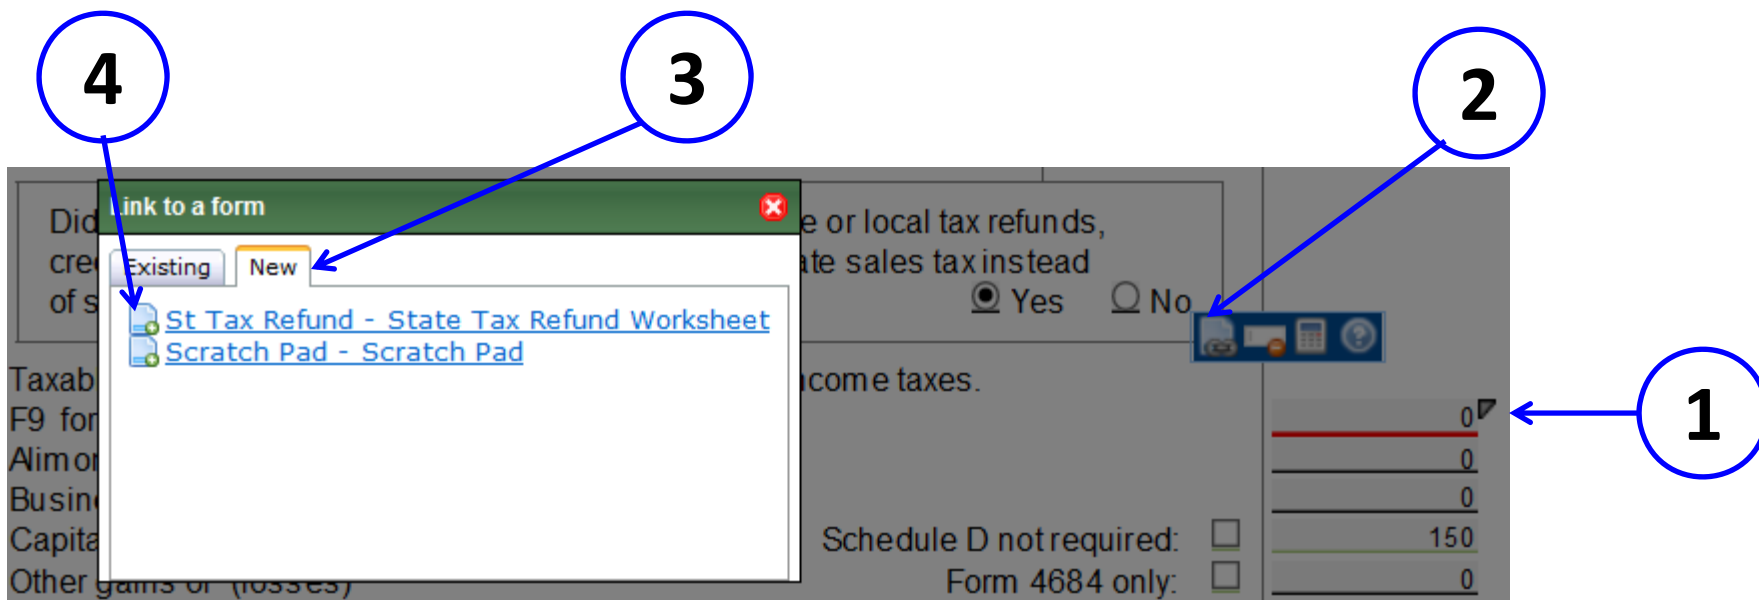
4

3

2

1

Link to a form

Existing New

St Tax Refund - State Tax Refund Worksheet
Scratch Pad - Scratch Pad

Did
cre
of s

e or local tax refunds,
ate sales tax instead

Yes No

Taxab
F9 for
Alimo
Busin
Capita
Other gains or (losses)

come taxes.

Schedule D not required:
Form 4684 only:

| |
|---|
| 0 |
| 0 |
| 0 |
| 150 |
| 0 |